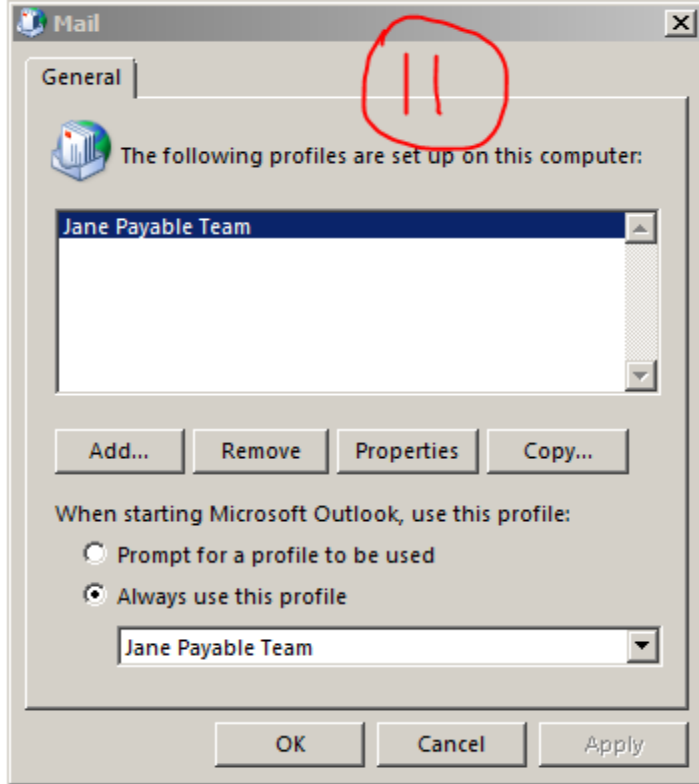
Mail

General

11

The following profiles are set up on this computer:

Jane Payable Team

Add... Remove Properties Copy...

When starting Microsoft Outlook, use this profile:

Prompt for a profile to be used

Always use this profile

Jane Payable Team

OK Cancel Apply